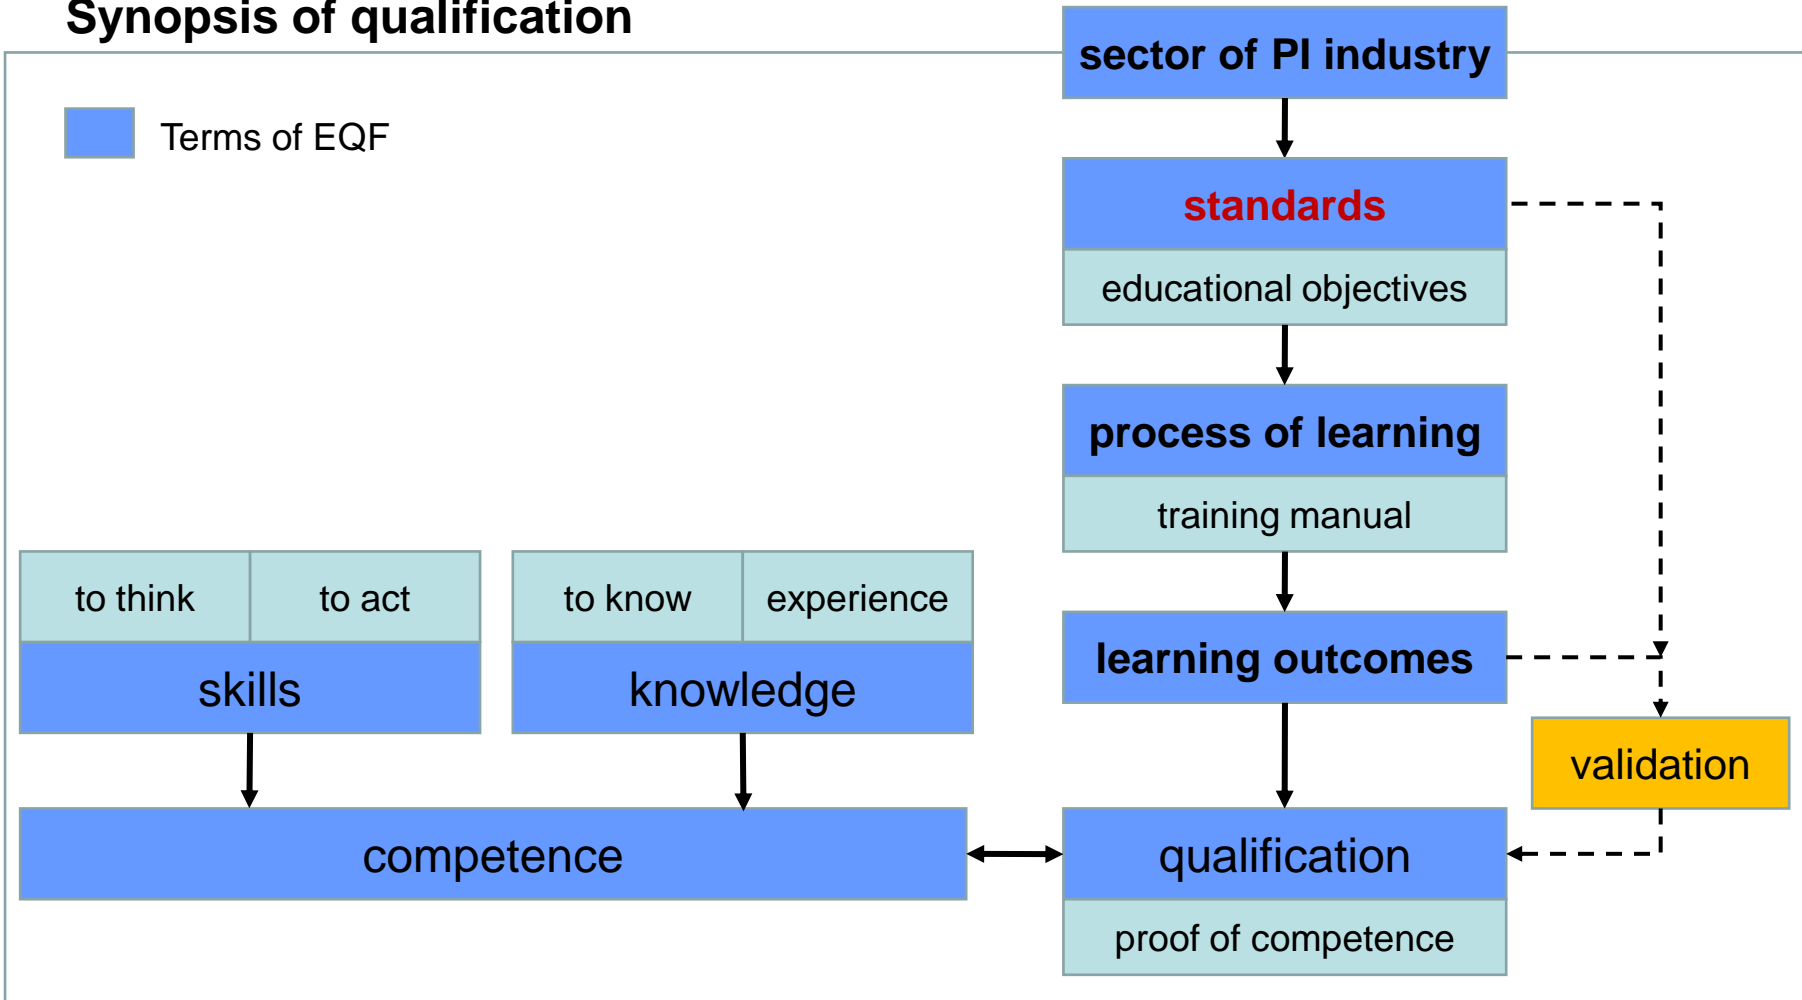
Synopsis of qualification

Terms of EQF

sector of PI industry

standards

educational objectives

process of learning

training manual

learning outcomes

validation

qualification

proof of competence

to think

to act

skills

to know

experience

knowledge

competence